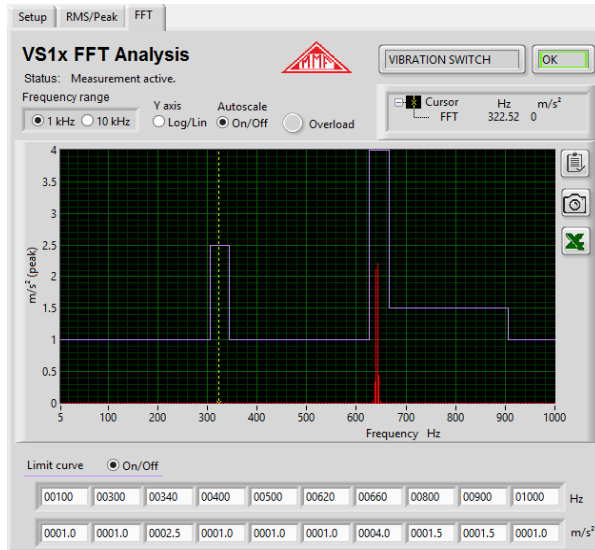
Setup | RMS/Peak | FFT

VS1x FFT Analysis

Status: Measurement active.

MMF

VIBRATION SWITCH

OK

Frequency range
1 kHz 10 kHz

Y axis
Log/Lin

Autoscale
On/Off

Overload

Cursor Hz $m/s^2$
FFT 322.52 0

4
3.5
3
2.5
2
1.5
1
0.5
0

$m/s^2$ (peak)

5 100 200 300 400 500 600 700 800 900 1000

Frequency Hz

Limit curve On/Off

| 00100 | 00300 | 00340 | 00400 | 00500 | 00620 | 00660 | 00800 | 00900 | 01000 | Hz |
|---|---|---|---|---|---|---|---|---|---|---|
| 0001.0 | 0001.0 | 0002.5 | 0001.0 | 0001.0 | 0001.0 | 0004.0 | 0001.5 | 0001.5 | 0001.0 | $m/s^2$ |